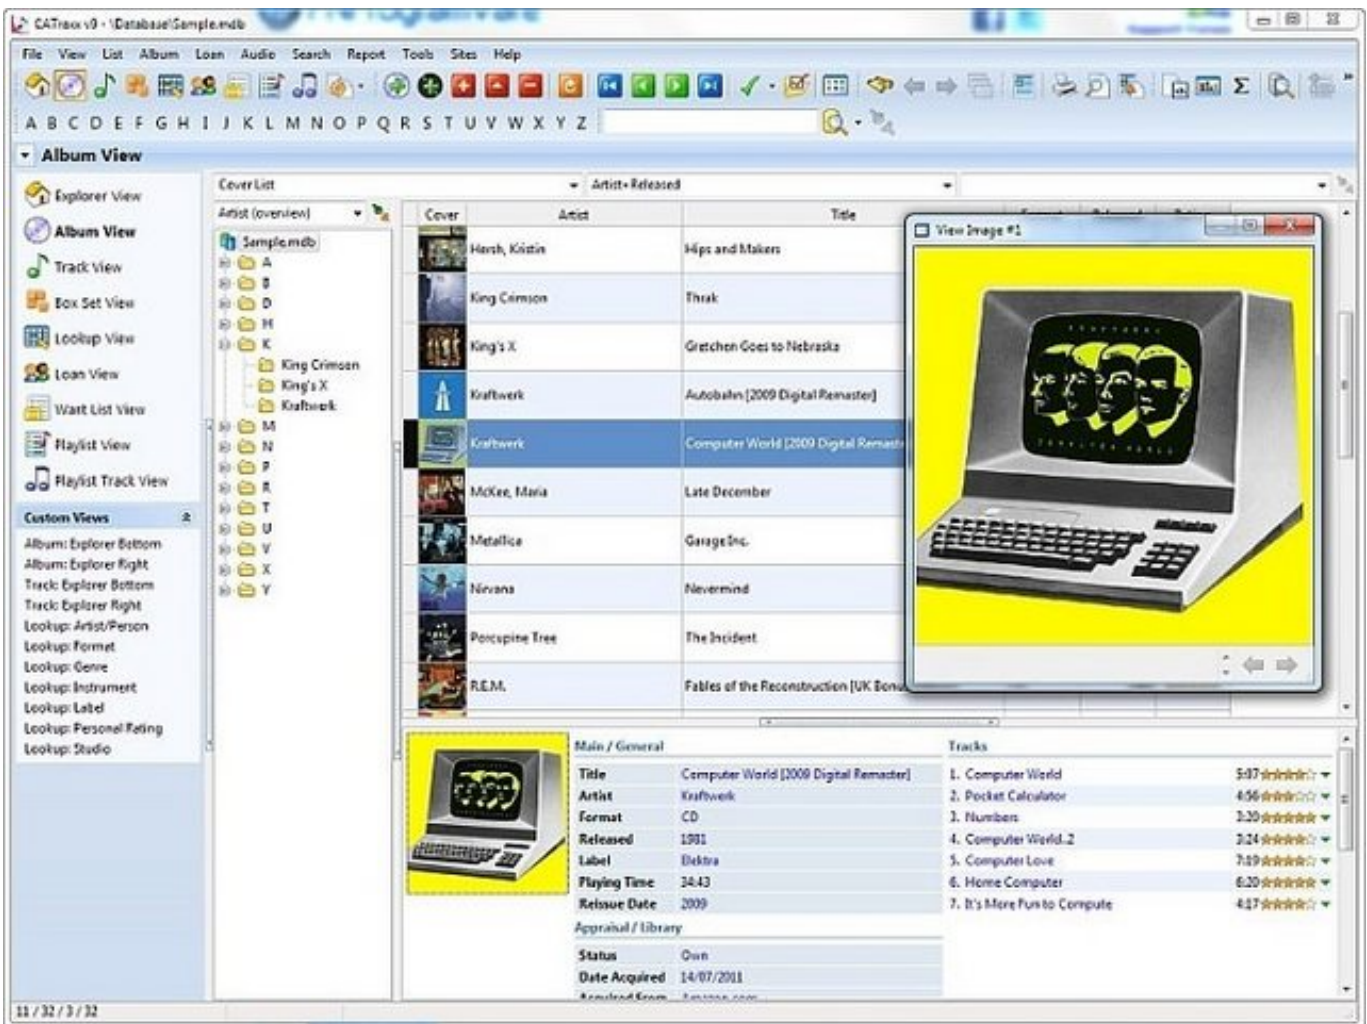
CATraxx v9 - \Database\Sample.mdb

File View List Album Loan Audio Search Report Tools Sites Help

A B C D E F G H I J K L M N O P Q R S T U V W X Y Z

Album View

Explorer View
Album View
Track View
Box Set View
Lookup View
Loan View
Want List View
Playlist View
Playlist Track View

Custom Views
Album: Explorer Bottom
Album: Explorer Right
Track: Explorer Bottom
Track: Explorer Right
Lookup: Artist/Person
Lookup: Format
Lookup: Genre
Lookup: Instrument
Lookup: Label
Lookup: Personal Rating
Lookup: Studio

Cover List
Artist+Released
Artist (overview)

Sample.mdb
A
B
D
H
K
King Crimson
King's X
Kraftwerk
M
N
P
R
T
U
V
X
Y

| Cover | Artist | Title |
|---|---|---|
| | Hersh, Kristin | Hips and Makers |
| | King Crimson | Thrak |
| | King's X | Gretchen Goes to Nebraska |
| | Kraftwerk | Autobahn [2009 Digital Remaster] |
| | Kraftwerk | Computer World [2009 Digital Remaste |
| | McKee, Maria | Late December |
| | Metallica | Garage Inc. |
| | Nirvana | Nevermind |
| | Porcupine Tree | The Incident |
| | R.E.M. | Fables of the Reconstruction [UK Bon |

View Image #1

Main / General
| | |
|---|---|
| Title | Computer World [2009 Digital Remaster] |
| Artist | Kraftwerk |
| Format | CD |
| Released | 1981 |
| Label | Elektra |
| Playing Time | 34:43 |
| Release Date | 2009 |

Appraisal / Library
| | |
|---|---|
| Status | Own |
| Date Acquired | 14/07/2011 |

Tracks
1. Computer World 5:07
2. Pocket Calculator 4:56
3. Numbers 3:20
4. Computer World 2 3:24
5. Computer Love 7:19
6. Home Computer 6:20
7. It's More Fun to Compute 4:17

11 / 32 / 3 / 32